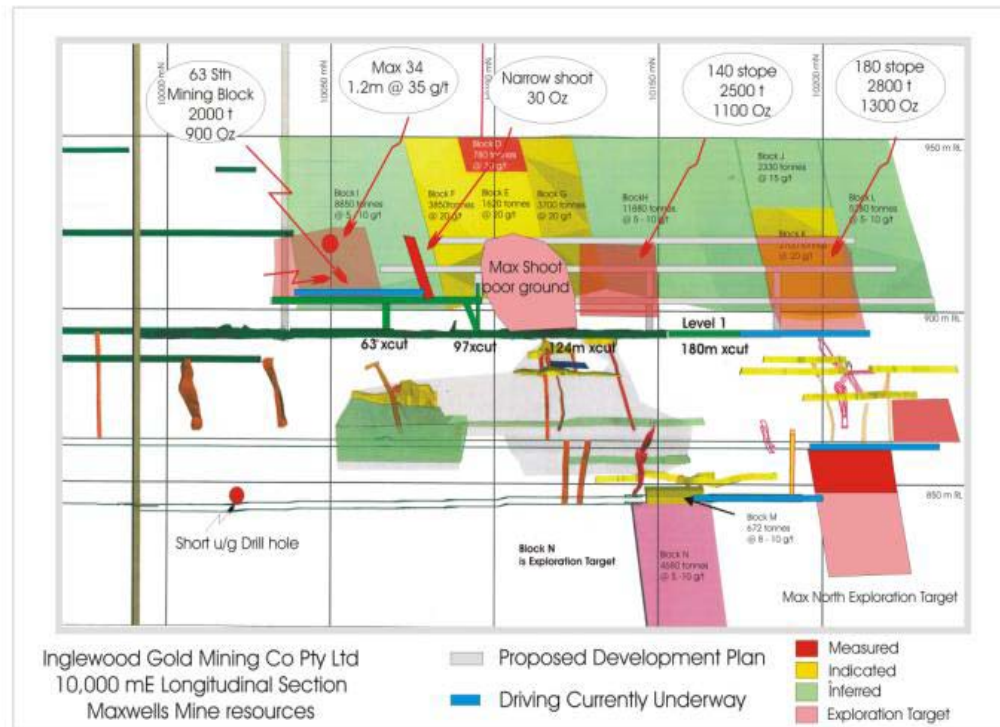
63 Sth Mining Block 2000 t 900 Oz

Max 34 1.2m @ 35 g/t

Narrow shoot 30 Oz

140 stope 2500 t 1100 Oz

180 stope 2800 t 1300 Oz

10000 mN

10050 mN

10150 mN

10200 mN

950 m RL

900 m RL

850 m RL

Block I 8850 tonnes @ 5 - 10 g/t

Block F 3850 tonnes @ 20 g/t

Block D 780 tonnes @ 70 g/t

Block E 1620 tonnes @ 30 g/t

Block G 3700 tonnes @ 20 g/t

Block H 11880 tonnes @ 5 - 10 g/t

Block J 2330 tonnes @ 15 g/t

Block K 2750 tonnes @ 20 g/t

Block L 5250 tonnes @ 5 - 10 g/t

Max Shoot poor ground

Level 1

63 xcut

97xcut

124m xcut

180m xcut

Short u/g Drill hole

Block N is Exploration Target

Block N 4580 tonnes @ 5 - 10 g/t

Block M 672 tonnes @ 8 - 10 g/t

Max North Exploration Target

Inglewood Gold Mining Co Pty Ltd
10,000 mE Longitudinal Section
Maxwells Mine resources

Proposed Development Plan

Driving Currently Underway

Measured
Indicated
Inferred
Exploration Target